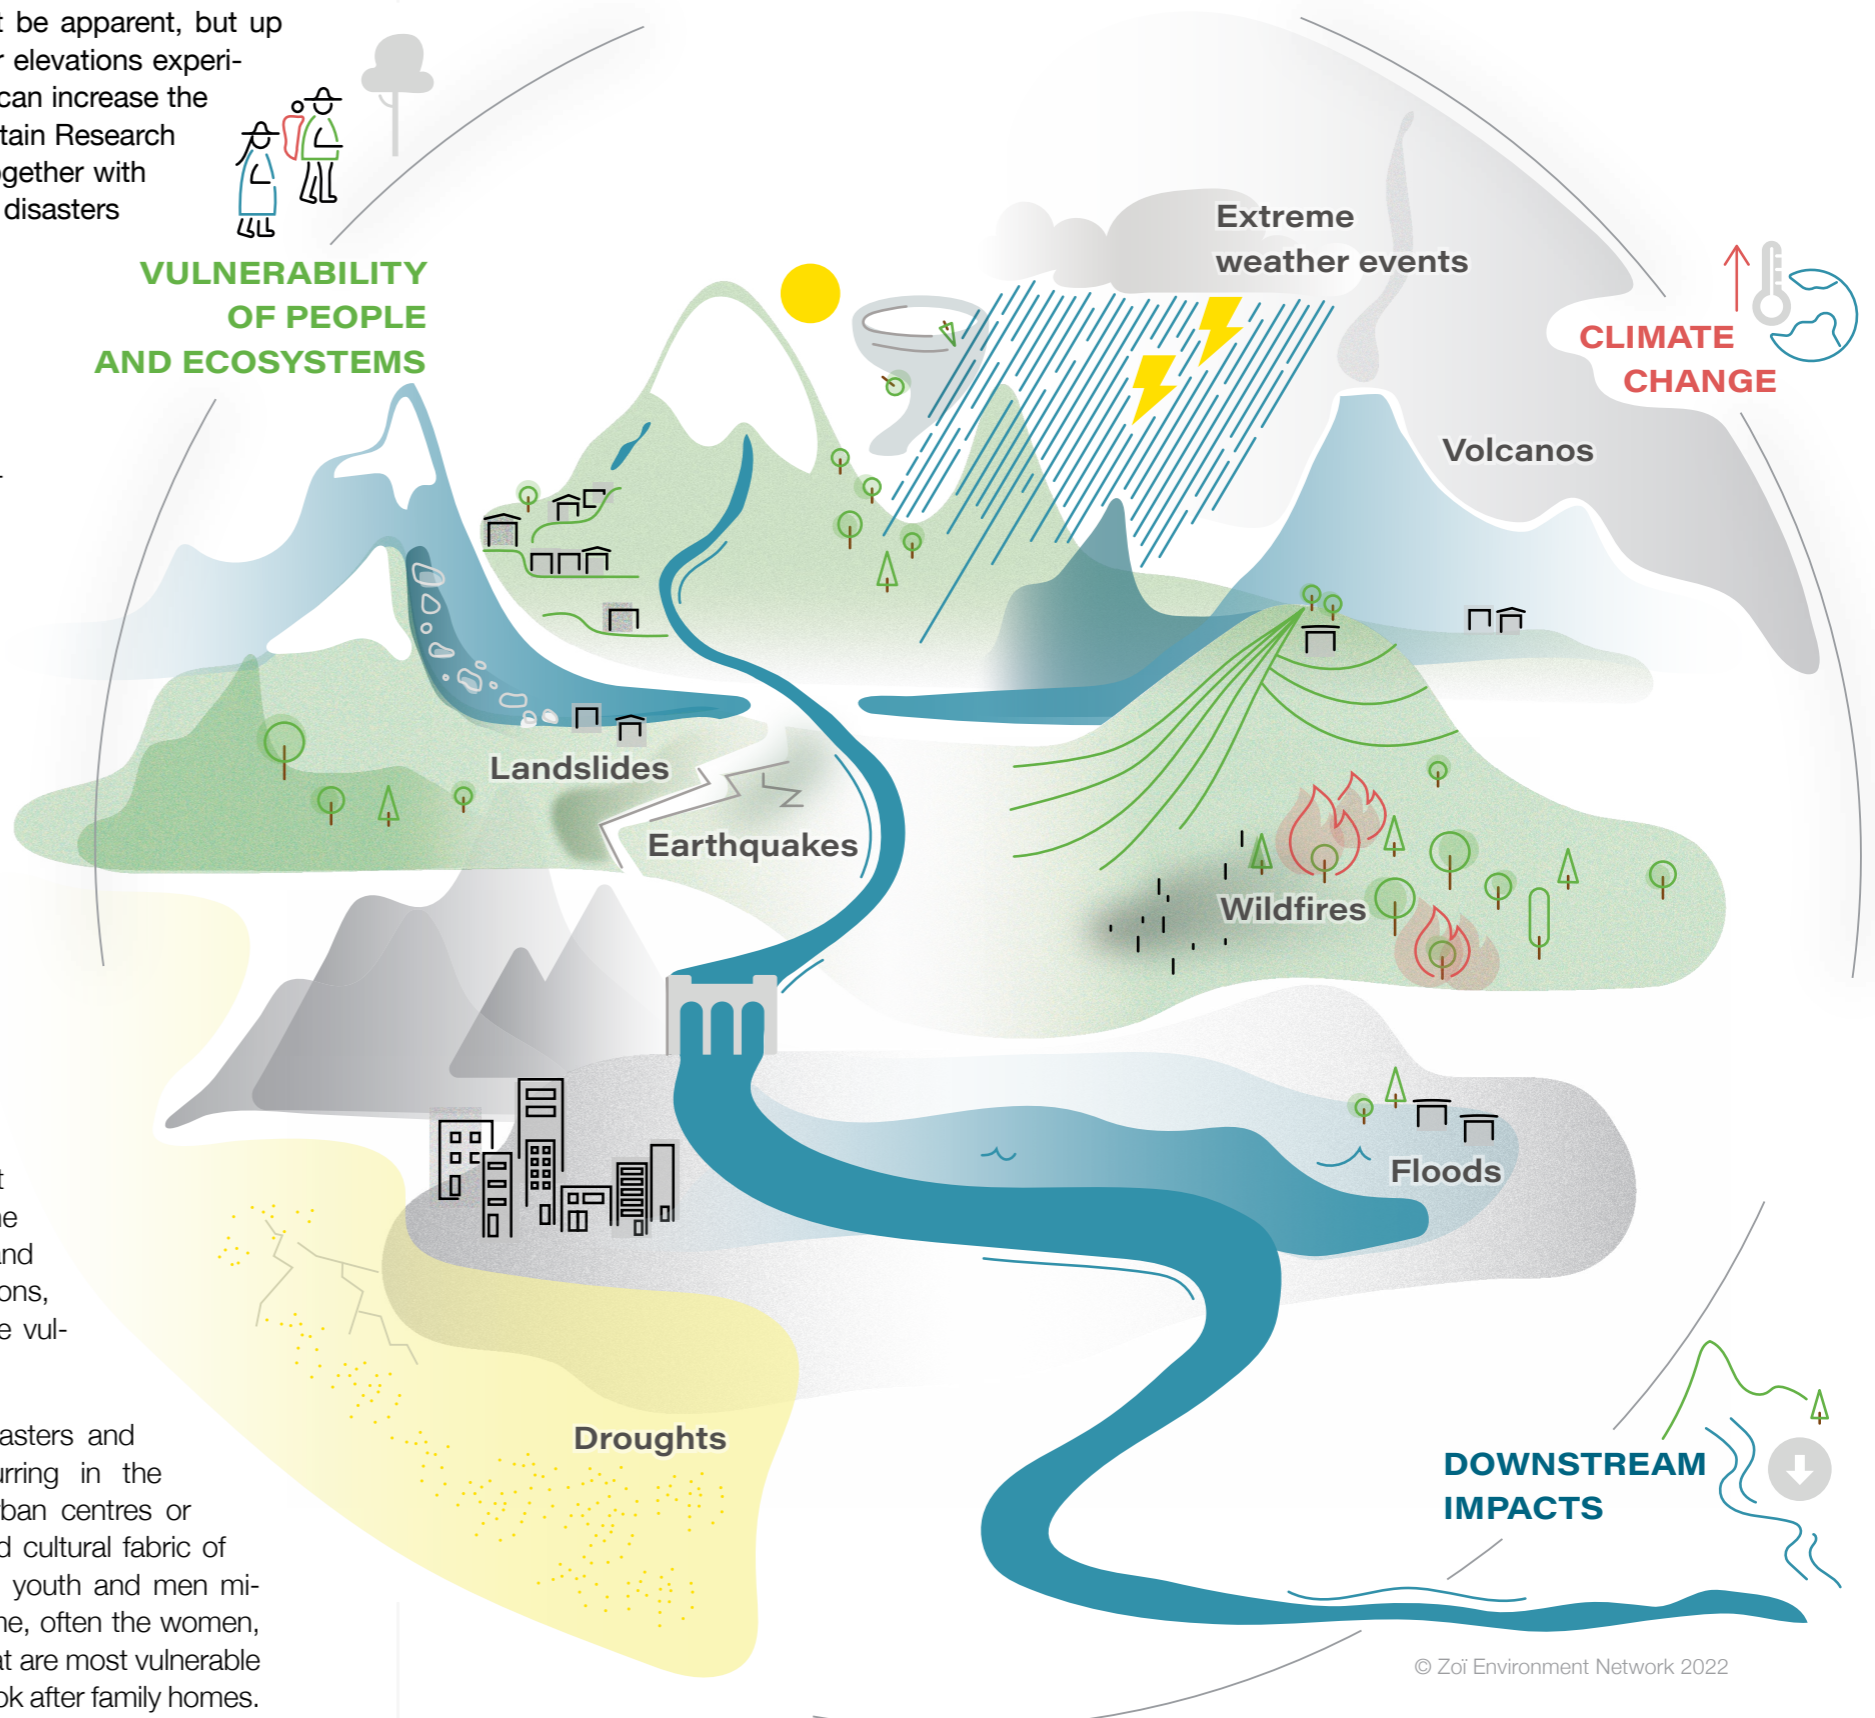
t be apparent, but up r elevations experican increase the tain Research gether with disasters

VULNERABILITY OF PEOPLE AND ECOSYSTEMS

Extreme weather events

CLIMATE CHANGE

Volcanos

Landslides

Earthquakes

Wildfires

Floods

Droughts

DOWNSTREAM IMPACTS

t
e
and
ons,
e vul-

asters and urring in the ban centres or d cultural fabric of youth and men mine, often the women, t are most vulnerable ok after family homes.

© Zoï Environment Network 2022